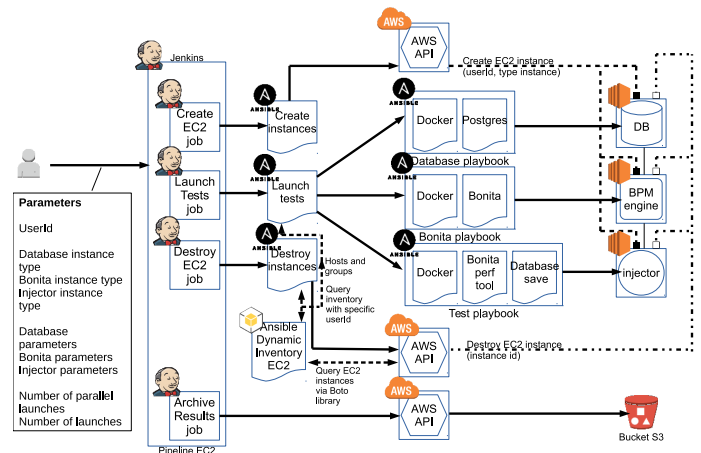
Jenkins

Parameters

UserId

Database instance type
Bonita instance type
Injector instance type

Database parameters
Bonita parameters
Injector parameters

Number of parallel launches
Number of launches

Create EC2 job

Launch Tests job

Destroy EC2 job

Archive Results job

Pipeline EC2

ANSIBLE
Create instances

ANSIBLE
Launch tests

ANSIBLE
Destroy instances

Hosts and groups

Query inventory with specific userId

Ansible Dynamic Inventory EC2

Query EC2 instances via Boto library

AWS
AWS API

Create EC2 instance (userId, type instance)

ANSIBLE
Docker
Postgres
Database playbook

ANSIBLE
Docker
Bonita
Bonita playbook

ANSIBLE
Docker
Bonita perf tool
Database save
Test playbook

DB

BPM engine

injector

AWS
AWS API
Destroy EC2 instance (instance id)

AWS
AWS API

Bucket S3